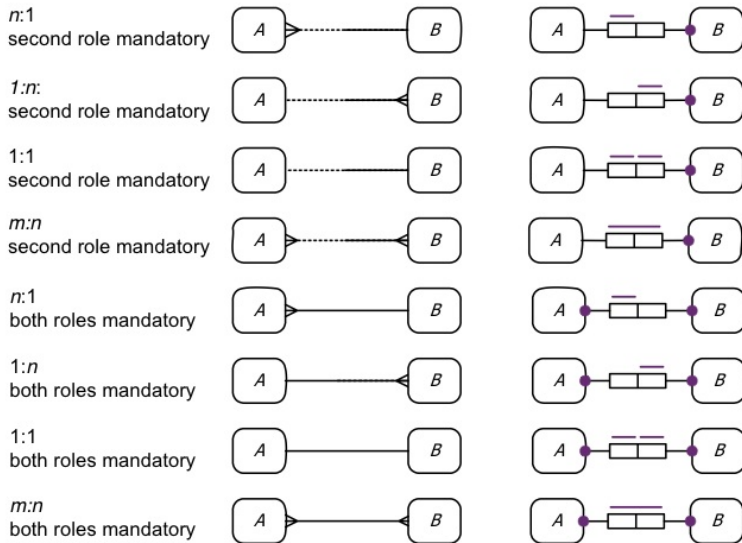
n:1
second role mandatory

A

B

A

B

1:n:
second role mandatory

A

B

A

B

1:1
second role mandatory

A

B

A

B

m:n
second role mandatory

A

B

A

B

n:1
both roles mandatory

A

B

A

B

1:n
both roles mandatory

A

B

A

B

1:1
both roles mandatory

A

B

A

B

m:n
both roles mandatory

A

B

A

B